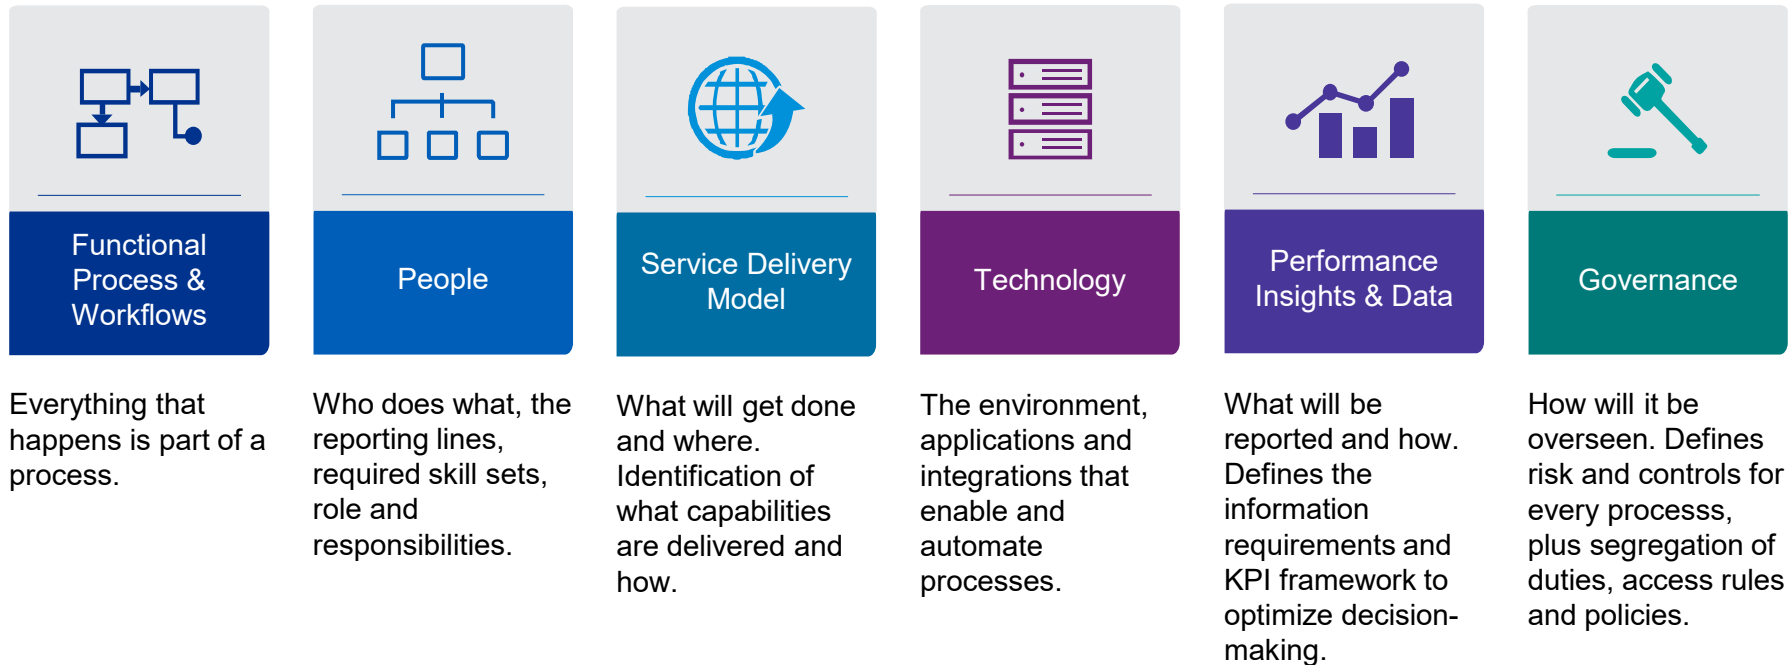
Functional Process & Workflows

Everything that happens is part of a process.

People

Who does what, the reporting lines, required skill sets, role and responsibilities.

Service Delivery Model

What will get done and where. Identification of what capabilities are delivered and how.

Technology

The environment, applications and integrations that enable and automate processes.

Performance Insights & Data

What will be reported and how. Defines the information requirements and KPI framework to optimize decision-making.

Governance

How will it be overseen. Defines risk and controls for every processs, plus segregation of duties, access rules and policies.